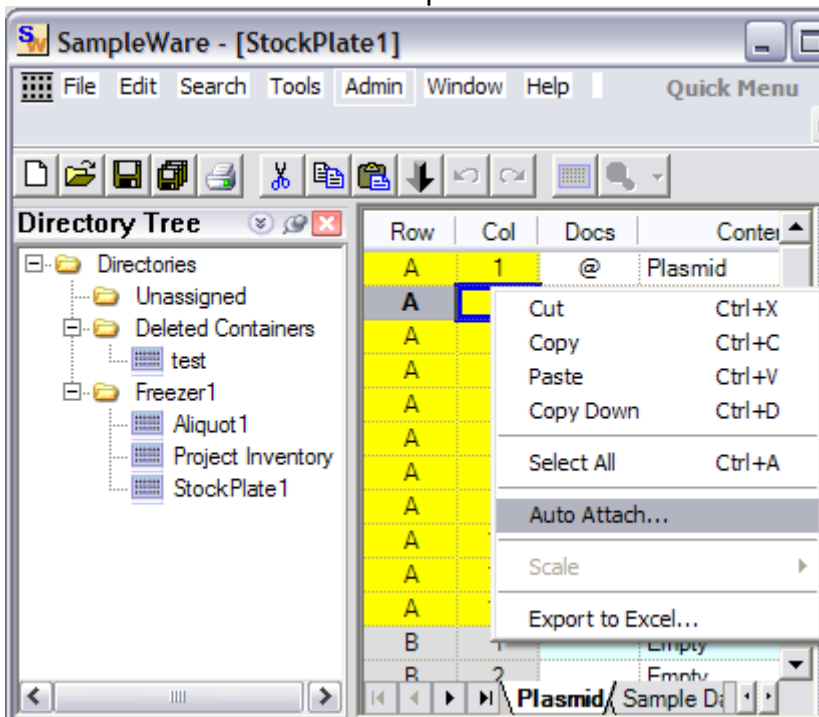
SampleWare - [StockPlate1]

File Edit Search Tools Admin Window Help Quick Menu

Directory Tree

Directories
Unassigned
Deleted Containers
test
Freezer1
Aliquot1
Project Inventory
StockPlate1

| Row | Col | Docs | Conte |
|---|---|---|---|
| A | 1 | @ | Plasmid |
| A | | | |
| A | | | |
| A | | | |
| A | | | |
| A | | | |
| A | | | |
| A | | | |
| A | | | |
| A | | | |
| A | | | |
| B | 1 | | Empty |
| B | 2 | | Empty |

Cut Ctrl+X
Copy Ctrl+C
Paste Ctrl+V
Copy Down Ctrl+D
Select All Ctrl+A
Auto Attach...
Scale
Export to Excel...

Plasmid Sample Da